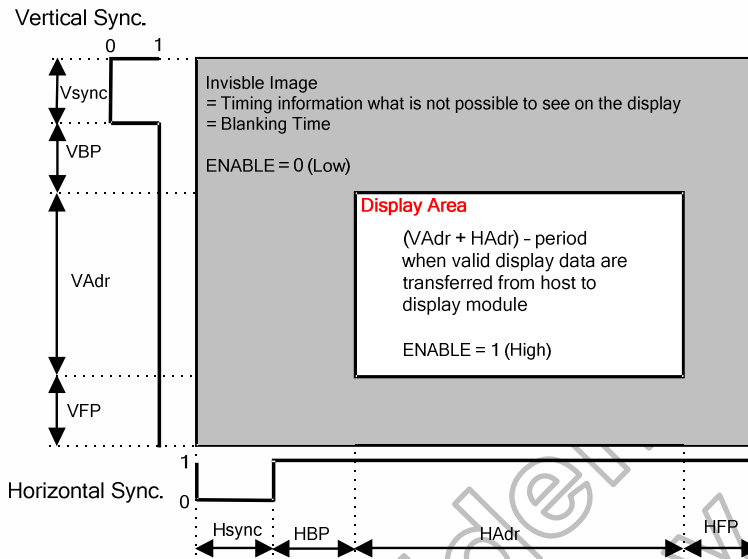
Vertical Sync.

0 1

Vsync

VBP

VAdr

VFP

Invisble Image
= Timing information what is not possible to see on the display
= Blanking Time

ENABLE = 0 (Low)

Display Area

(VAdr + HAdr) – period when valid display data are transferred from host to display module

ENABLE = 1 (High)

1

Horizontal Sync.

0

Hsync

HBP

HAdr

HFP